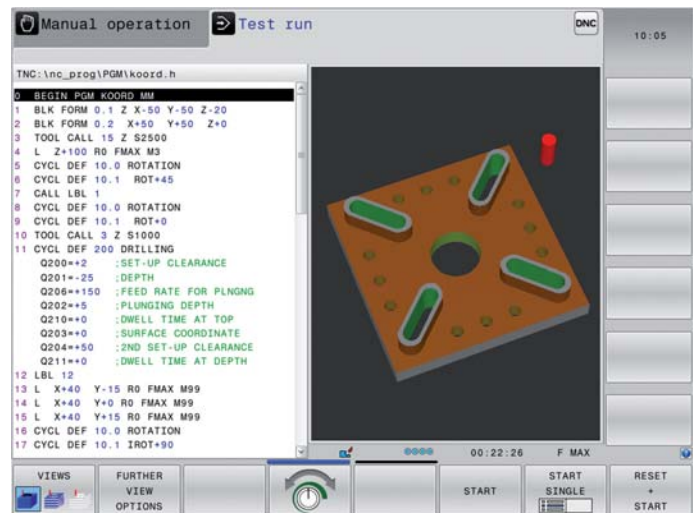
Manual operation
Test run
DNC
10:05

TNC:\nc_prog\PGM\koord.h

0 BEGIN PGM KOORD MM
1 BLK FORM 0.1 Z X-50 Y-50 Z-20
2 BLK FORM 0.2 X+50 Y+50 Z+0
3 TOOL CALL 15 Z S2500
4 L Z+100 R0 FMAX M3
5 CYCL DEF 10.0 ROTATION
6 CYCL DEF 10.1 ROT+45
7 CALL LBL 1
8 CYCL DEF 10.0 ROTATION
9 CYCL DEF 10.1 ROT+0
10 TOOL CALL 3 Z S1000
11 CYCL DEF 200 DRILLING
Q200=+2 ;SET-UP CLEARANCE
Q201=-25 ;DEPTH
Q206=+150 ;FEED RATE FOR PLNGNG
Q202=+5 ;PLUNGING DEPTH
Q210=+0 ;DWELL TIME AT TOP
Q203=+0 ;SURFACE COORDINATE
Q204=+50 ;2ND SET-UP CLEARANCE
Q211=+0 ;DWELL TIME AT DEPTH
12 LBL 12
13 L X+40 Y-15 R0 FMAX M99
14 L X+40 Y+0 R0 FMAX M99
15 L X+40 Y+15 R0 FMAX M99
16 CYCL DEF 10.0 ROTATION
17 CYCL DEF 10.1 IROT+90

00:22:26
F MAX

VIEWS
FURTHER VIEW OPTIONS
START
START SINGLE
RESET + START